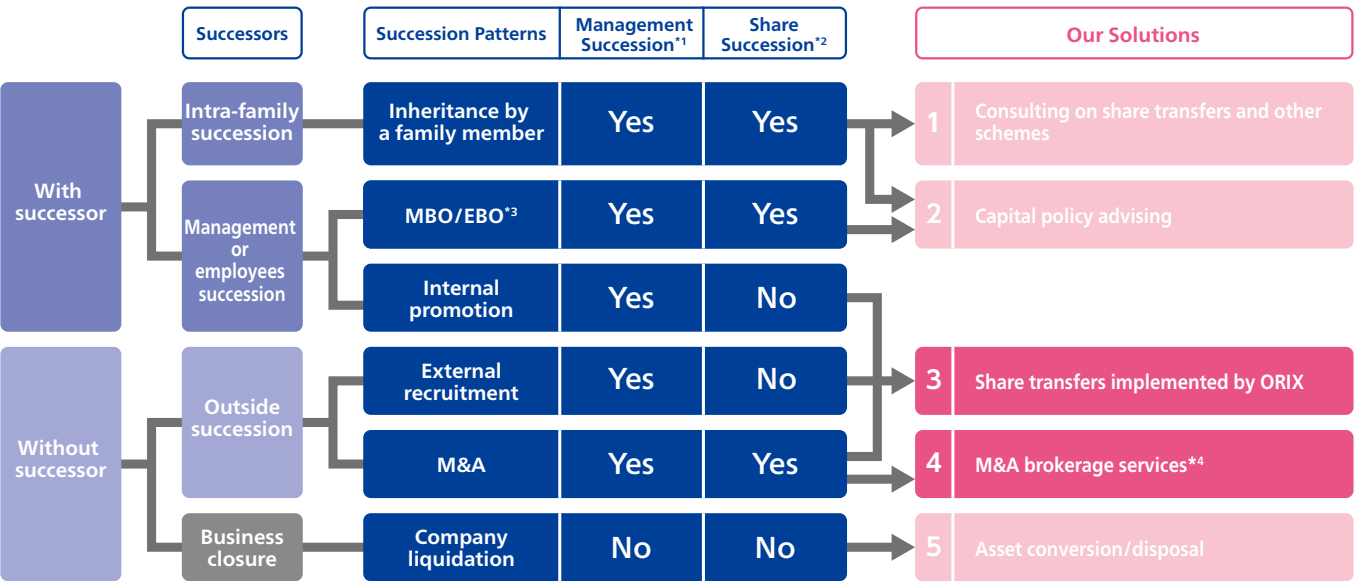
Successors

Succession Patterns

Management Succession$^{*1}$

Share Succession$^{*2}$

Our Solutions

With successor

Intra-family succession

Inheritance by a family member

Yes

Yes

Management or employees succession

MBO/EBO$^{*3}$

Yes

Yes

Internal promotion

Yes

No

Without successor

Outside succession

External recruitment

Yes

No

M&A

Yes

Yes

Business closure

Company liquidation

No

No

1 Consulting on share transfers and other schemes

2 Capital policy advising

3 Share transfers implemented by ORIX

4 M&A brokerage services$^{*4}$

5 Asset conversion/disposal